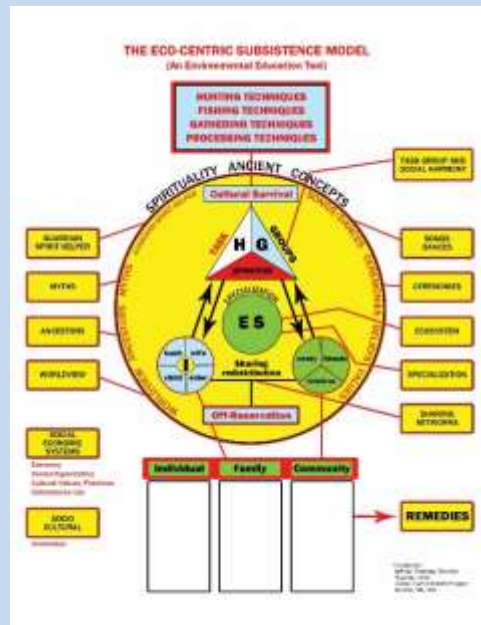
THE ECO-CENTRIC SUBSISTENCE MODEL
(An Environmental Education Tool)

HUNTING TECHNIQUES
FISHING TECHNIQUES
GATHERING TECHNIQUES
PROCESSING TECHNIQUES

SPIRITUALITY ANCIENT CONCEPTS

Cultural Survival

TASK GROUP AND SOCIAL HARMONY

GUARDIAN SPIRIT HELPER

SONGS DANCES

MYTHS

CEREMONIES

ANCESTORS

ECOSYSTEM

WORLDVIEW

SPECIALIZATION

SHARING NETWORKS

H G

E S

Sharing redistribution

I

Off-Reservation

SOCIO ECONOMIC SYSTEMS

SOCIO CULTURAL

| Individual | Family | Community |
|---|---|---|
| | | |

REMEDIES

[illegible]